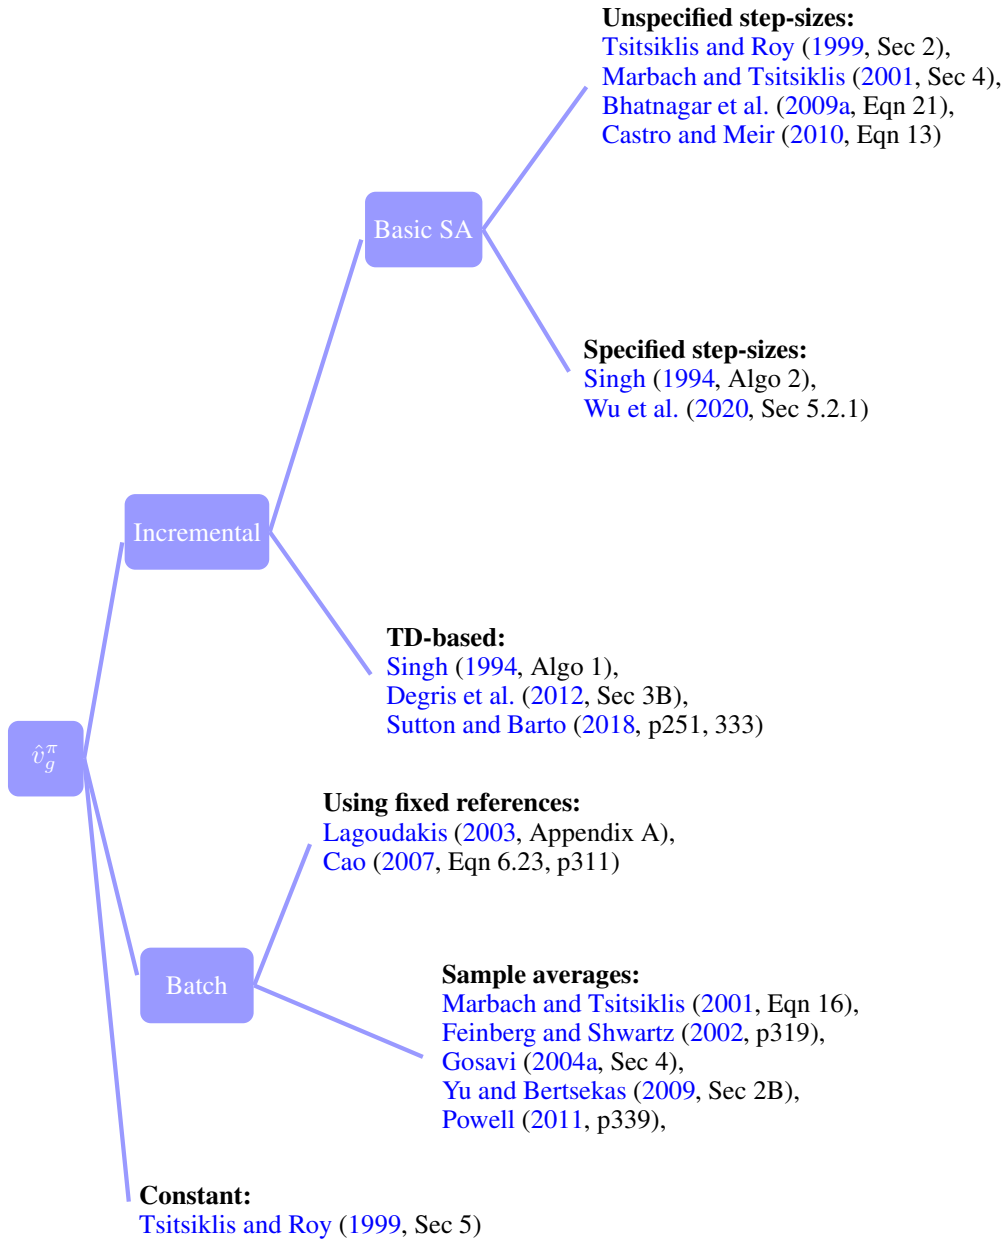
Unspecified step-sizes:
Tsitsiklis and Roy (1999, Sec 2),
Marbach and Tsitsiklis (2001, Sec 4),
Bhatnagar et al. (2009a, Eqn 21),
Castro and Meir (2010, Eqn 13)

Basic SA

Specified step-sizes:
Singh (1994, Algo 2),
Wu et al. (2020, Sec 5.2.1)

Incremental

TD-based:
Singh (1994, Algo 1),
Degris et al. (2012, Sec 3B),
Sutton and Barto (2018, p251, 333)

$\hat{v}_g^\pi$

Using fixed references:
Lagoudakis (2003, Appendix A),
Cao (2007, Eqn 6.23, p311)

Batch

Sample averages:
Marbach and Tsitsiklis (2001, Eqn 16),
Feinberg and Shwartz (2002, p319),
Gosavi (2004a, Sec 4),
Yu and Bertsekas (2009, Sec 2B),
Powell (2011, p339),

Constant:
Tsitsiklis and Roy (1999, Sec 5)